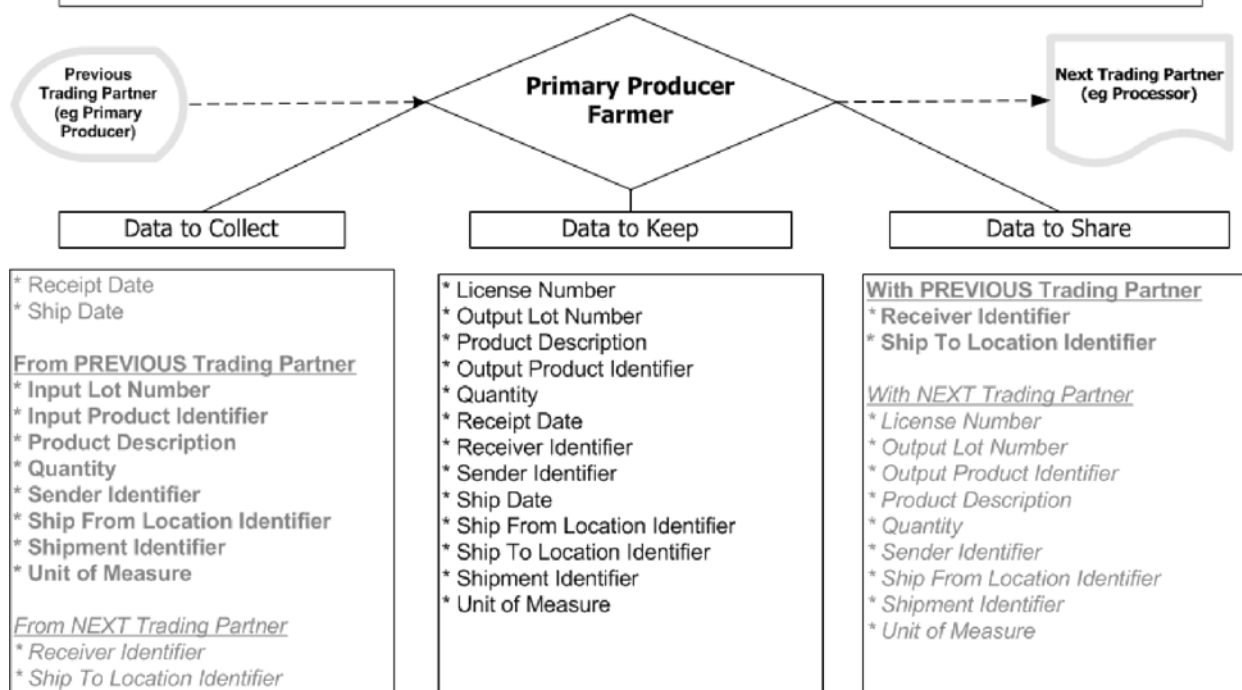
Previous Trading Partner (eg Primary Producer)

Primary Producer Farmer

Next Trading Partner (eg Processor)

Data to Collect

Data to Keep

Data to Share

* Receipt Date
* Ship Date

From PREVIOUS Trading Partner
* Input Lot Number
* Input Product Identifier
* Product Description
* Quantity
* Sender Identifier
* Ship From Location Identifier
* Shipment Identifier
* Unit of Measure

From NEXT Trading Partner
* Receiver Identifier
* Ship To Location Identifier

* License Number
* Output Lot Number
* Product Description
* Output Product Identifier
* Quantity
* Receipt Date
* Receiver Identifier
* Sender Identifier
* Ship Date
* Ship From Location Identifier
* Ship To Location Identifier
* Shipment Identifier
* Unit of Measure

With PREVIOUS Trading Partner
* Receiver Identifier
* Ship To Location Identifier

With NEXT Trading Partner
* License Number
* Output Lot Number
* Output Product Identifier
* Product Description
* Quantity
* Sender Identifier
* Ship From Location Identifier
* Shipment Identifier
* Unit of Measure